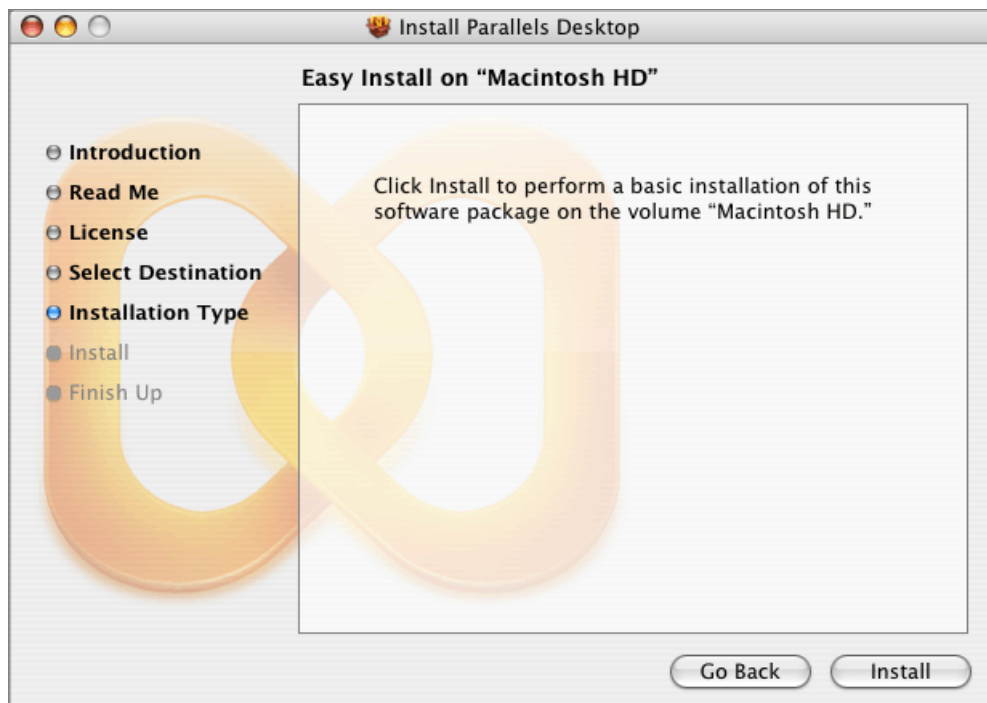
Install Parallels Desktop

Easy Install on “Macintosh HD”

Introduction
Read Me
License
Select Destination
Installation Type
Install
Finish Up

Click Install to perform a basic installation of this software package on the volume “Macintosh HD.”

Go Back
Install